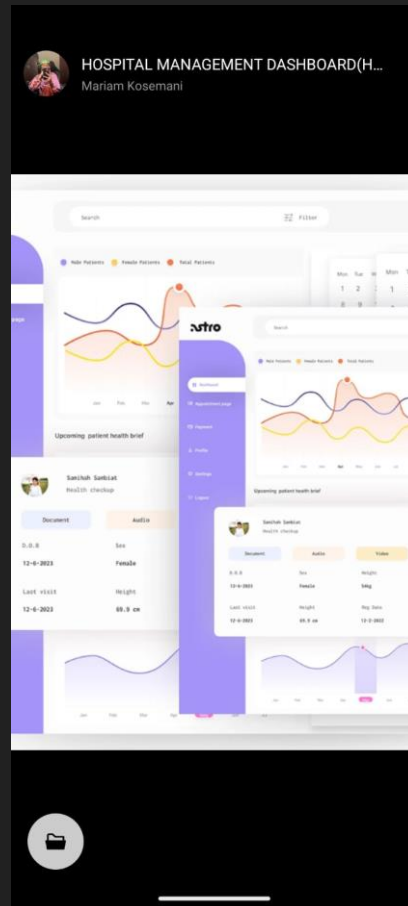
HOSPITAL MANAGEMENT DASHBOARD(H...
Mariam Kosemani

Search
Filter

Male Patients
Female Patients
Total Patients

Mon Tue
1 2
Mon
1

Jan Feb Mar Apr

Upcoming patient health brief

Samikoh Sanbiat
Health checkup

Document
Audio

D.O.B
12-6-2023
Sex
Female

Last visit
12-6-2023
Height
69.9 cm

astro

Search

Dashboard
Appointment page
Payment
Profile
Settings
Logout

Male Patients
Female Patients
Total Patients

Upcoming patient health brief

Samikoh Sanbiat
Health checkup

Document
Audio
Video

D.O.B
12-6-2023
Sex
Female
Weight
54kg

Last visit
12-6-2023
Height
69.9 cm
Reg Date
12-5-2023